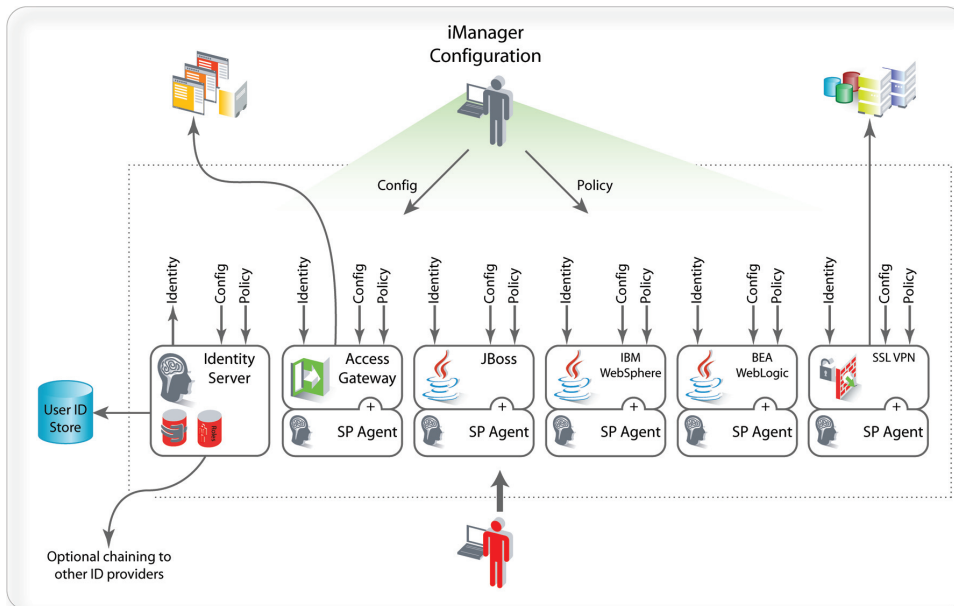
iManager Configuration

Config

Policy

Identity

Config

Policy

Identity Server

User ID Store

Rules

Optional chaining to other ID providers

Identity

Config

Policy

Access Gateway

+

SP Agent

Identity

Config

Policy

JBoss

+

SP Agent

Identity

Config

Policy

IBM WebSphere

+

SP Agent

Identity

Config

Policy

BEA WebLogic

+

SP Agent

Identity

Config

Policy

SSL VPN

+

SP Agent